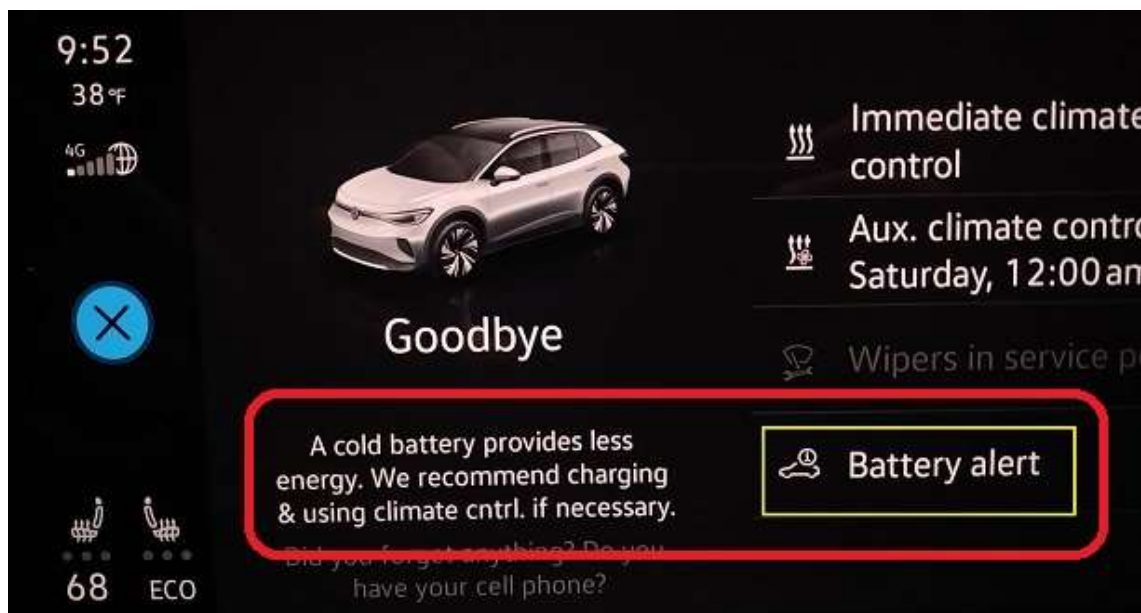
9:52
38°F
4G

Goodbye

A cold battery provides less energy. We recommend charging & using climate cntrl. if necessary.

Did you forget anything? Do you have your cell phone?

Immediate climate control

Aux. climate contro Saturday, 12:00 am

Wipers in service p

Battery alert

68 ECO